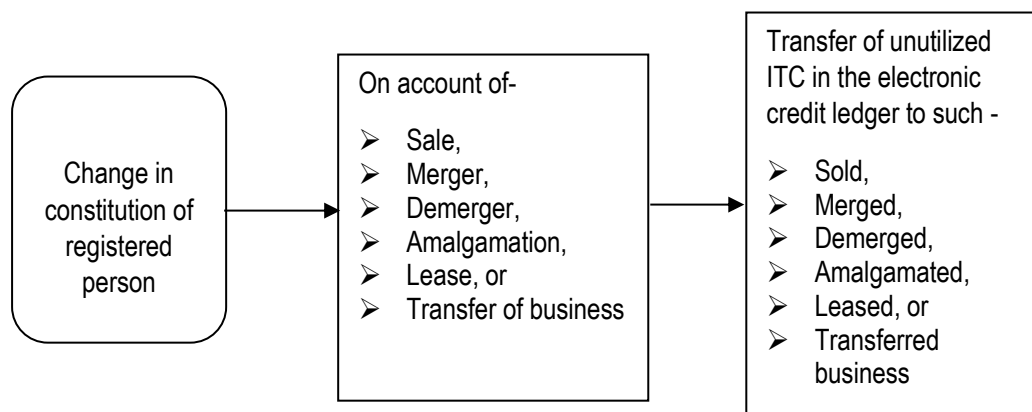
Change in constitution of registered person

On account of-

➢ Sale,
➢ Merger,
➢ Demerger,
➢ Amalgamation,
➢ Lease, or
➢ Transfer of business

Transfer of unutilized ITC in the electronic credit ledger to such -

➢ Sold,
➢ Merged,
➢ Demerged,
➢ Amalgamated,
➢ Leased, or
➢ Transferred business